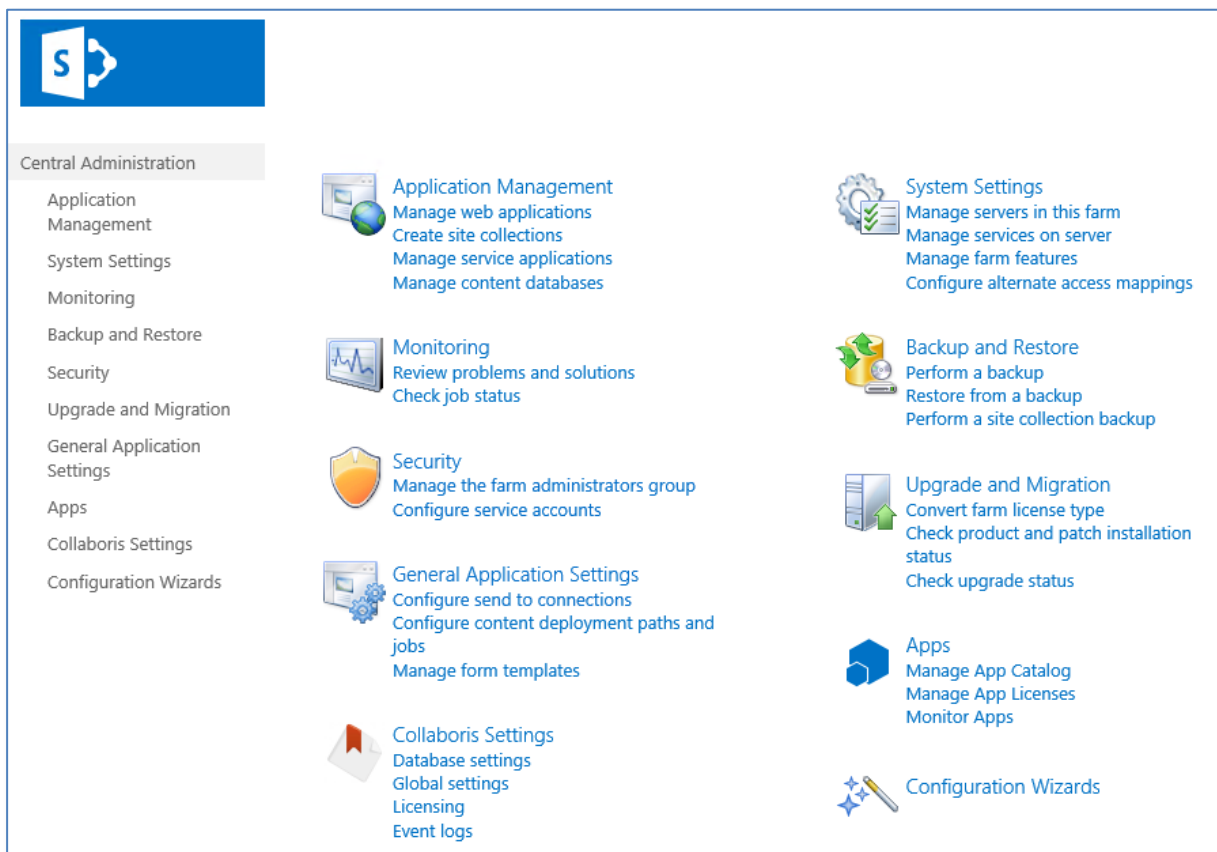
S

Central Administration
Application Management
System Settings
Monitoring
Backup and Restore
Security
Upgrade and Migration
General Application Settings
Apps
Collaboris Settings
Configuration Wizards

Application Management
Manage web applications
Create site collections
Manage service applications
Manage content databases

Monitoring
Review problems and solutions
Check job status

Security
Manage the farm administrators group
Configure service accounts

General Application Settings
Configure send to connections
Configure content deployment paths and jobs
Manage form templates

Collaboris Settings
Database settings
Global settings
Licensing
Event logs

System Settings
Manage servers in this farm
Manage services on server
Manage farm features
Configure alternate access mappings

Backup and Restore
Perform a backup
Restore from a backup
Perform a site collection backup

Upgrade and Migration
Convert farm license type
Check product and patch installation status
Check upgrade status

Apps
Manage App Catalog
Manage App Licenses
Monitor Apps

Configuration Wizards